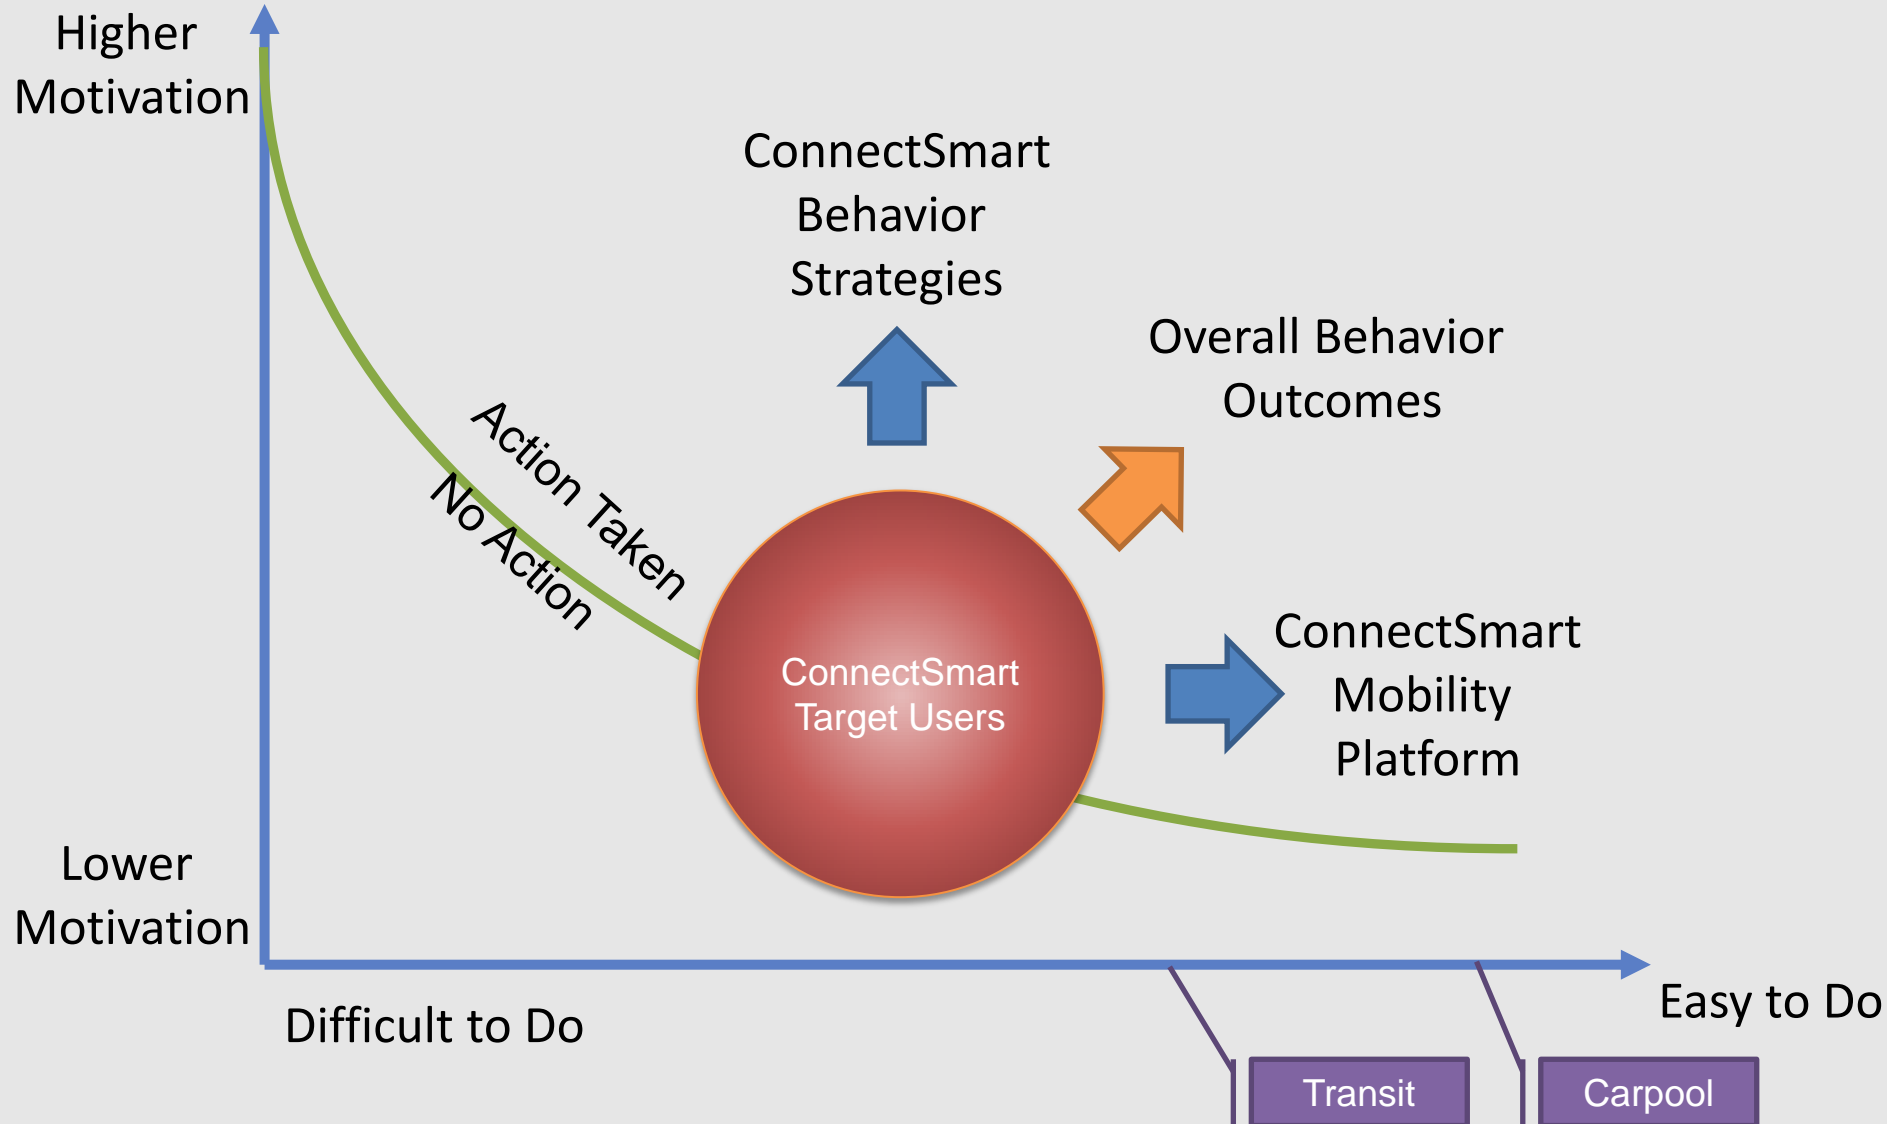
Higher Motivation

ConnectSmart Behavior Strategies

Overall Behavior Outcomes

Action Taken

No Action

ConnectSmart Target Users

ConnectSmart Mobility Platform

Lower Motivation

Difficult to Do

Easy to Do

Transit

Carpool